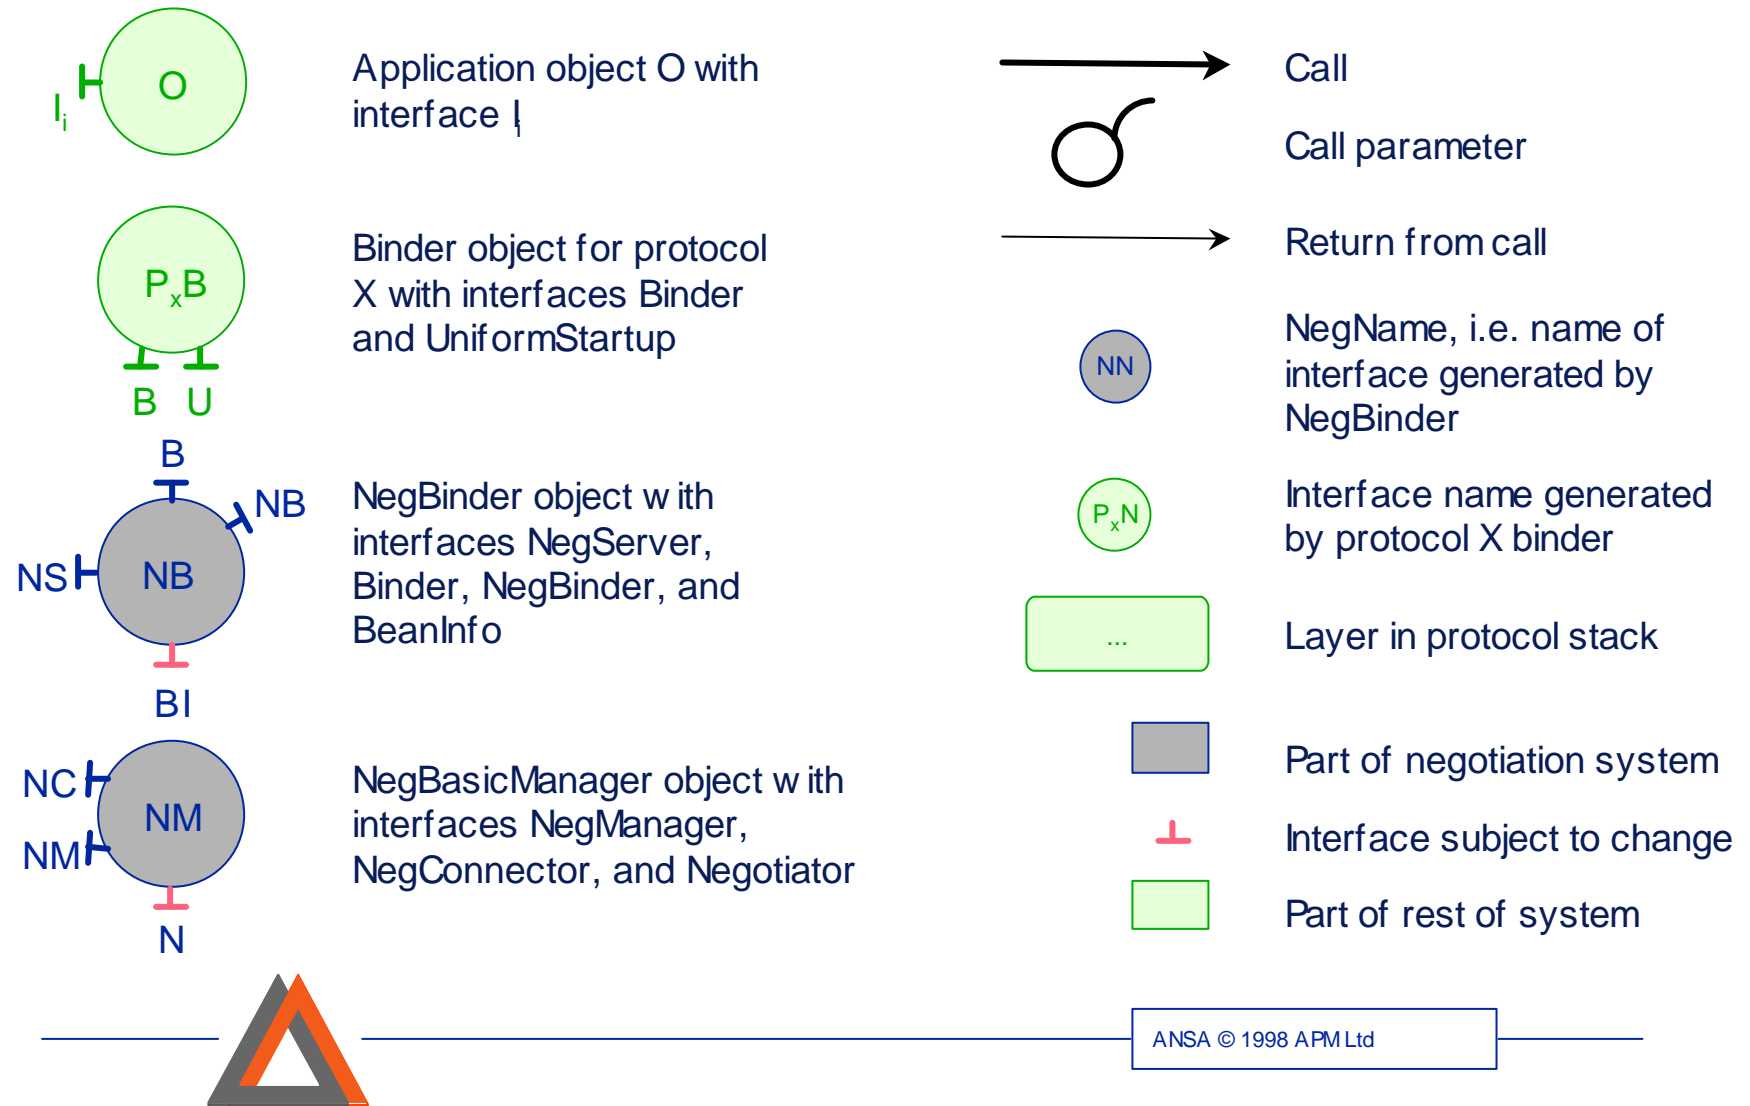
$I_i$ O

Application object O with interface $I_i$

$P_xB$

B U

Binder object for protocol X with interfaces Binder and UniformStartup

B

NB

NS NB

BI

NegBinder object w ith interfaces NegServer, Binder, NegBinder, and BeanInfo

NC

NM NM

N

NegBasicManager object w ith interfaces NegManager, NegConnector, and Negotiator

Call

Call parameter

Return from call

NN

NegName, i.e. name of interface generated by NegBinder

$P_xN$

Interface name generated by protocol X binder

...

Layer in protocol stack

Part of negotiation system

Interface subject to change

Part of rest of system

ANSA © 1998 APM Ltd